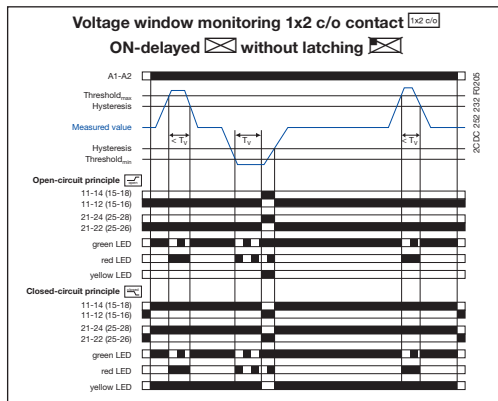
Voltage window monitoring 1x2 c/o contact 1x2 c/o

ON-delayed without latching

A1-A2

Threshold$_{max}$
Hysteresis

Measured value

Hysteresis
Threshold$_{min}$

< T$_V$
T$_V$
< T$_V$

2CDC 252 232 R0205

Open-circuit principle

11-14 (15-18)
11-12 (15-16)
21-24 (25-28)
21-22 (25-26)
green LED
red LED
yellow LED

Closed-circuit principle

11-14 (15-18)
11-12 (15-16)
21-24 (25-28)
21-22 (25-26)
green LED
red LED
yellow LED